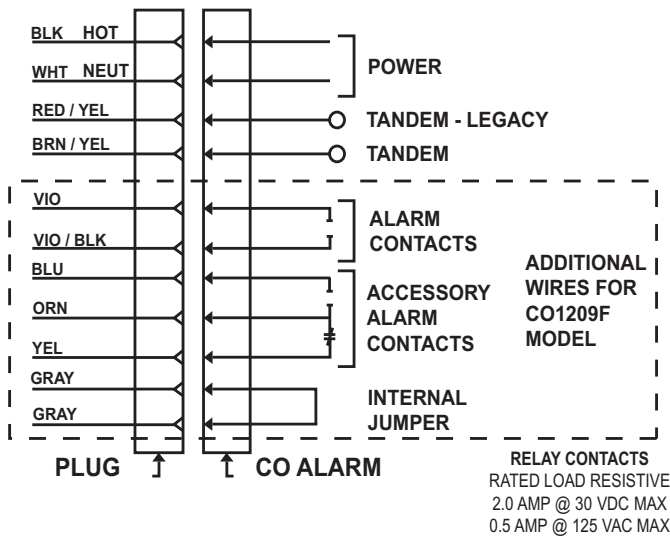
BLK HOT

WHT NEUT

POWER

RED / YEL

TANDEM - LEGACY

BRN / YEL

TANDEM

VIO

VIO / BLK

ALARM CONTACTS

BLU

ORN

YEL

ACCESSORY ALARM CONTACTS

ADDITIONAL WIRES FOR CO1209F MODEL

GRAY

GRAY

INTERNAL JUMPER

PLUG

CO ALARM

RELAY CONTACTS
RATED LOAD RESISTIVE
2.0 AMP @ 30 VDC MAX
0.5 AMP @ 125 VAC MAX